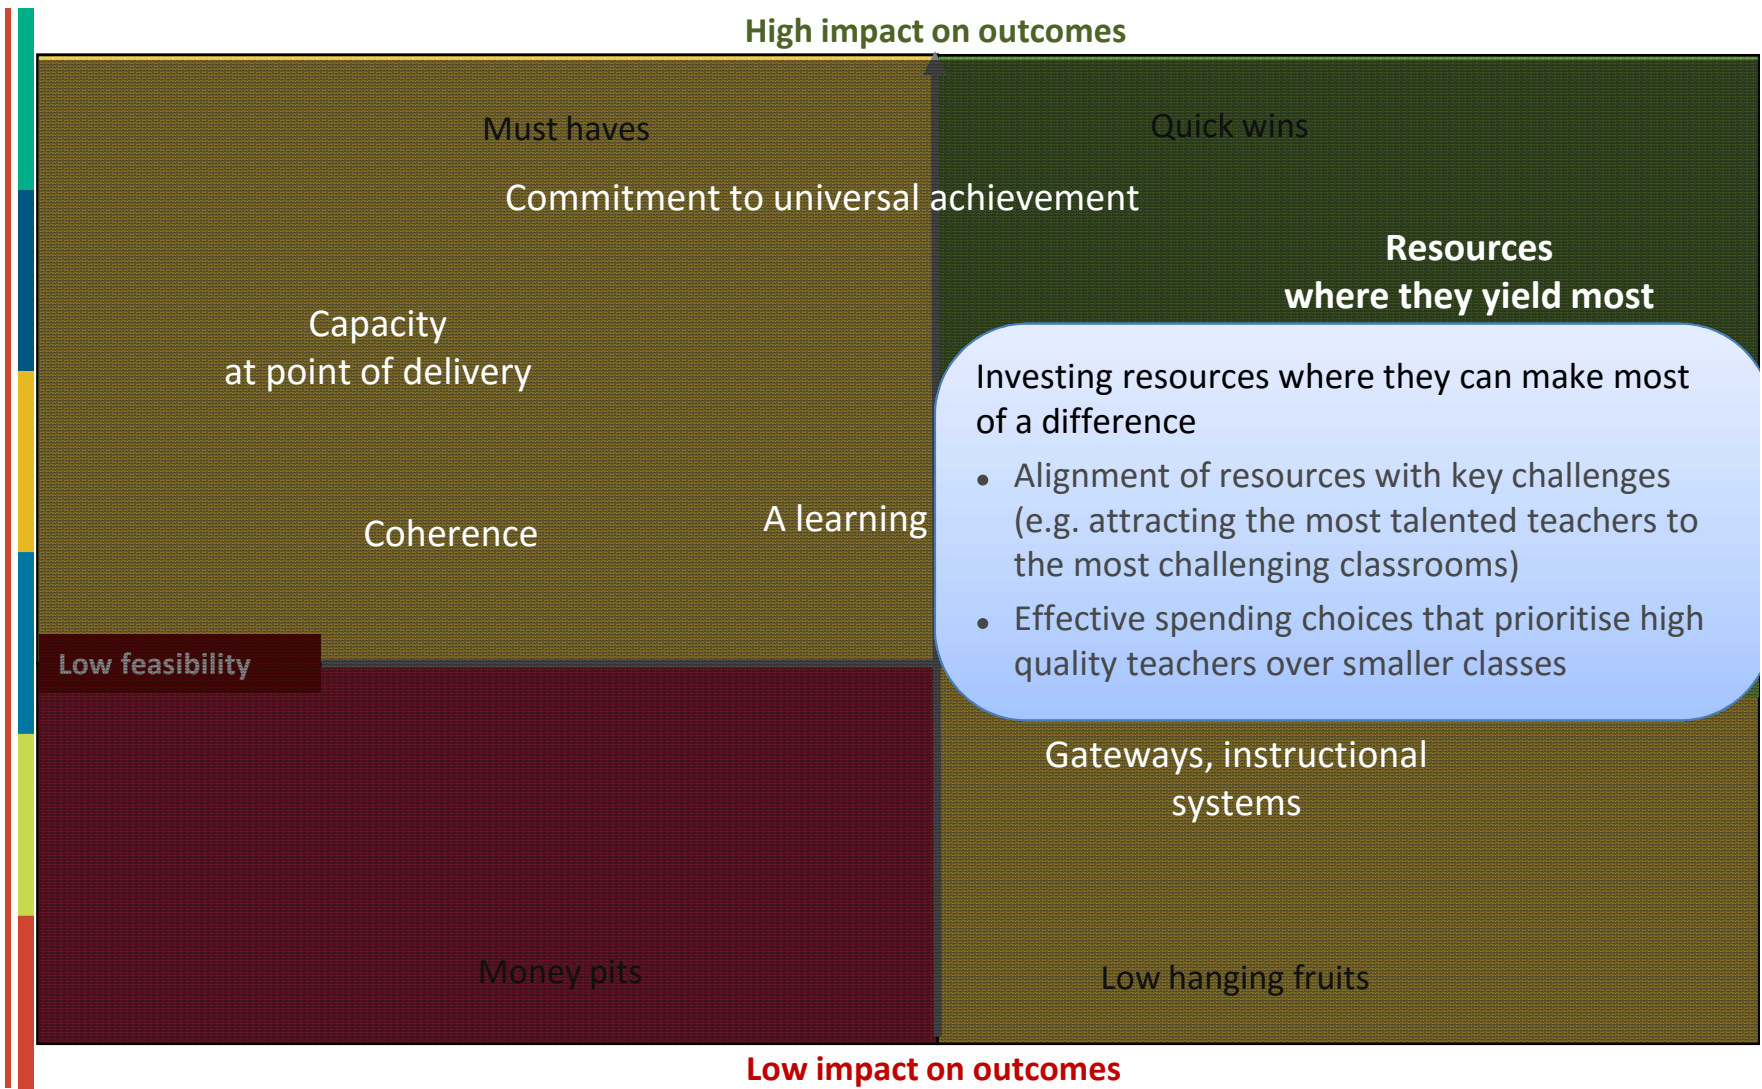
High impact on outcomes

Must haves

Quick wins

Commitment to universal achievement

Resources where they yield most

Capacity at point of delivery

Investing resources where they can make most of a difference

- Alignment of resources with key challenges (e.g. attracting the most talented teachers to the most challenging classrooms)
- Effective spending choices that prioritise high quality teachers over smaller classes

Coherence

A learning

Low feasibility

Gateways, instructional systems

Money pits

Low hanging fruits

Low impact on outcomes